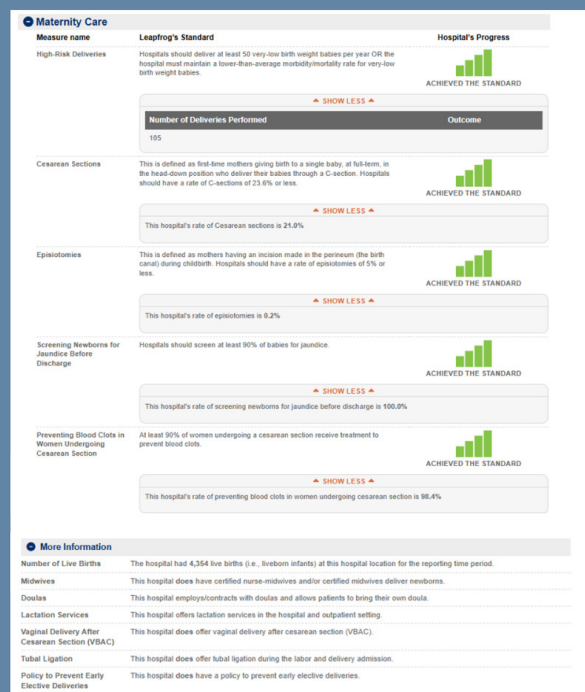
Maternity Care

| Measure name | Leapfrog's Standard | Hospital's Progress |
|---|---|---|
| High-Risk Deliveries | Hospitals should deliver at least 50 very-low birth weight babies per year OR the hospital must maintain a lower-than-average morbidity/mortality rate for very-low birth weight babies. | ACHIEVED THE STANDARD |

SHOW LESS

| Number of Deliveries Performed | Outcome |
|---|---|
| 105 | |

| Cesarean Sections | This is defined as first-time mothers giving birth to a single baby, at full-term, in the head-down position who deliver their babies through a C-section. Hospitals should have a rate of C-sections of 23.6% or less. | ACHIEVED THE STANDARD |
|---|---|---|

SHOW LESS

This hospital's rate of Cesarean sections is 21.0%

| Episiotomies | This is defined as mothers having an incision made in the perineum (the birth canal) during childbirth. Hospitals should have a rate of episiotomies of 5% or less. | ACHIEVED THE STANDARD |
|---|---|---|

SHOW LESS

This hospital's rate of episiotomies is 0.2%

| Screening Newborns for Jaundice Before Discharge | Hospitals should screen at least 90% of babies for jaundice. | ACHIEVED THE STANDARD |
|---|---|---|

SHOW LESS

This hospital's rate of screening newborns for jaundice before discharge is 100.0%

| Preventing Blood Clots in Women Undergoing Cesarean Section | At least 90% of women undergoing a cesarean section receive treatment to prevent blood clots. | ACHIEVED THE STANDARD |
|---|---|---|

SHOW LESS

This hospital's rate of preventing blood clots in women undergoing cesarean section is 98.4%

More Information

| | |
|---|---|
| Number of Live Births | The hospital had 4,354 live births (i.e., liveborn infants) at this hospital location for the reporting time period. |
| Midwives | This hospital does have certified nurse-midwives and/or certified midwives deliver newborns. |
| Doulas | This hospital employs/contracts with doulas and allows patients to bring their own doula. |
| Lactation Services | This hospital offers lactation services in the hospital and outpatient setting. |
| Vaginal Delivery After Cesarean Section (VBAC) | This hospital does offer vaginal delivery after cesarean section (VBAC). |
| Tubal Ligation | This hospital does offer tubal ligation during the labor and delivery admission. |
| Policy to Prevent Early Elective Deliveries | This hospital does have a policy to prevent early elective deliveries. |